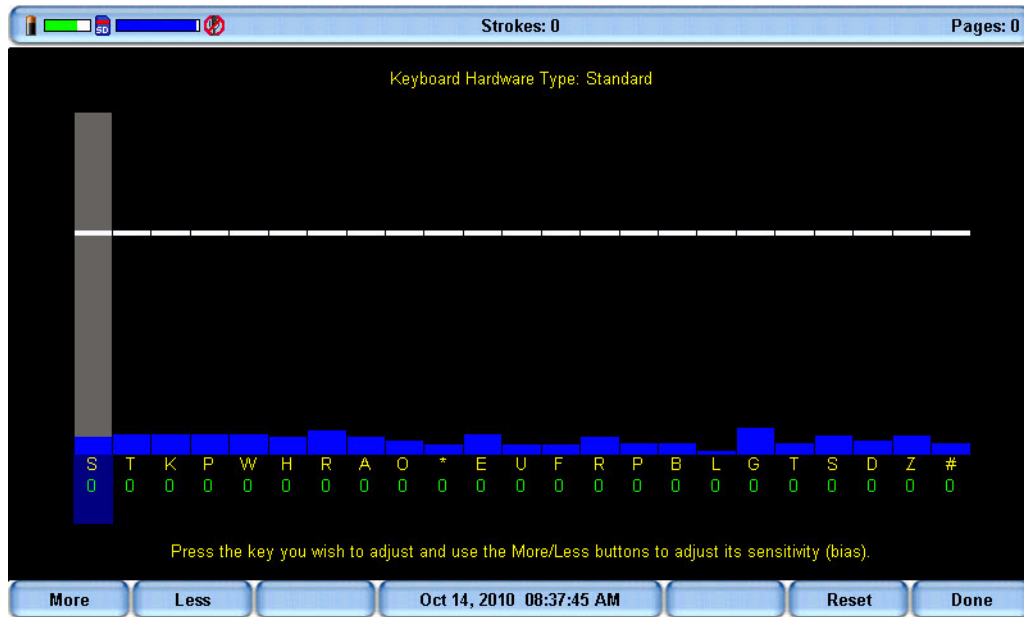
SD

Strokes: 0

Pages: 0

Keyboard Hardware Type: Standard

| S | T | K | P | W | H | R | A | O | * | E | U | F | R | P | B | L | G | T | S | D | Z | # |
|---|---|---|---|---|---|---|---|---|---|---|---|---|---|---|---|---|---|---|---|---|---|---|
| 0 | 0 | 0 | 0 | 0 | 0 | 0 | 0 | 0 | 0 | 0 | 0 | 0 | 0 | 0 | 0 | 0 | 0 | 0 | 0 | 0 | 0 | 0 |

Press the key you wish to adjust and use the More/Less buttons to adjust its sensitivity (bias).

More

Less

Oct 14, 2010 08:37:45 AM

Reset

Done